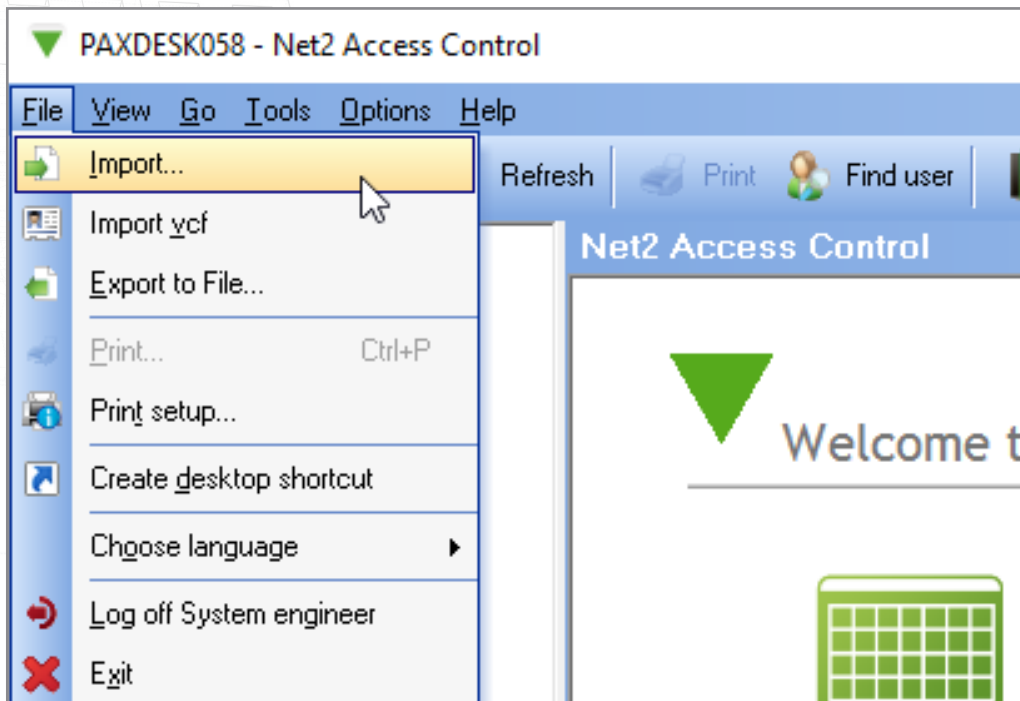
PAXDESK058 - Net2 Access Control

File View Go Tools Options Help

Import...

Import vcf

Export to File...

Print... Ctrl+P

Print setup...

Create desktop shortcut

Choose language

Log off System engineer

Exit

Refresh Print Find user

Net2 Access Control

Welcome t